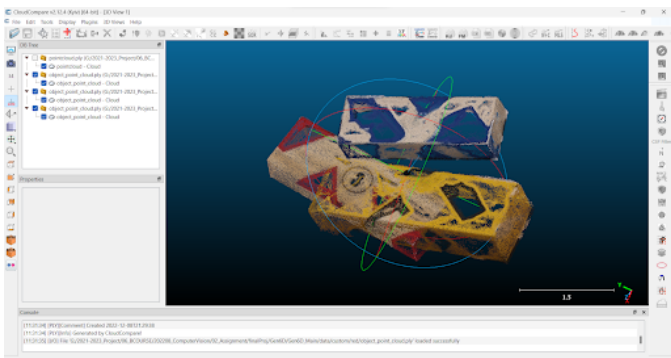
CloudCompare v2.12.4 (Kyiv) [64-bit] - [3D View 1]

File Edit Tools Display Plugins 3D Views Help

DB Tree

pointcloud.ply (G:/2021-2023_Project/06_BC...
Cloud - Cloud

object_point_cloud.ply (G:/2021-2023_Project...
object_point_cloud - Cloud

object_point_cloud.ply (G:/2021-2023_Project...
object_point_cloud - Cloud

object_point_cloud.ply (G:/2021-2023_Project...
object_point_cloud - Cloud

Properties

1.5

Console

[11:21:34] [PLY][Comment] Created 2022-12-08T21:29:56
[11:21:34] [PLY][Info]: Generated by CloudCompare!
[11:21:34] [I/O] File 'G:/2021-2023_Project/06_BCOURSE/2022B_ComputerVision/02_Assignment/finalProj/SemKD/SemKD_Main/data/custom/val/object_point_cloud.ply' loaded successfully